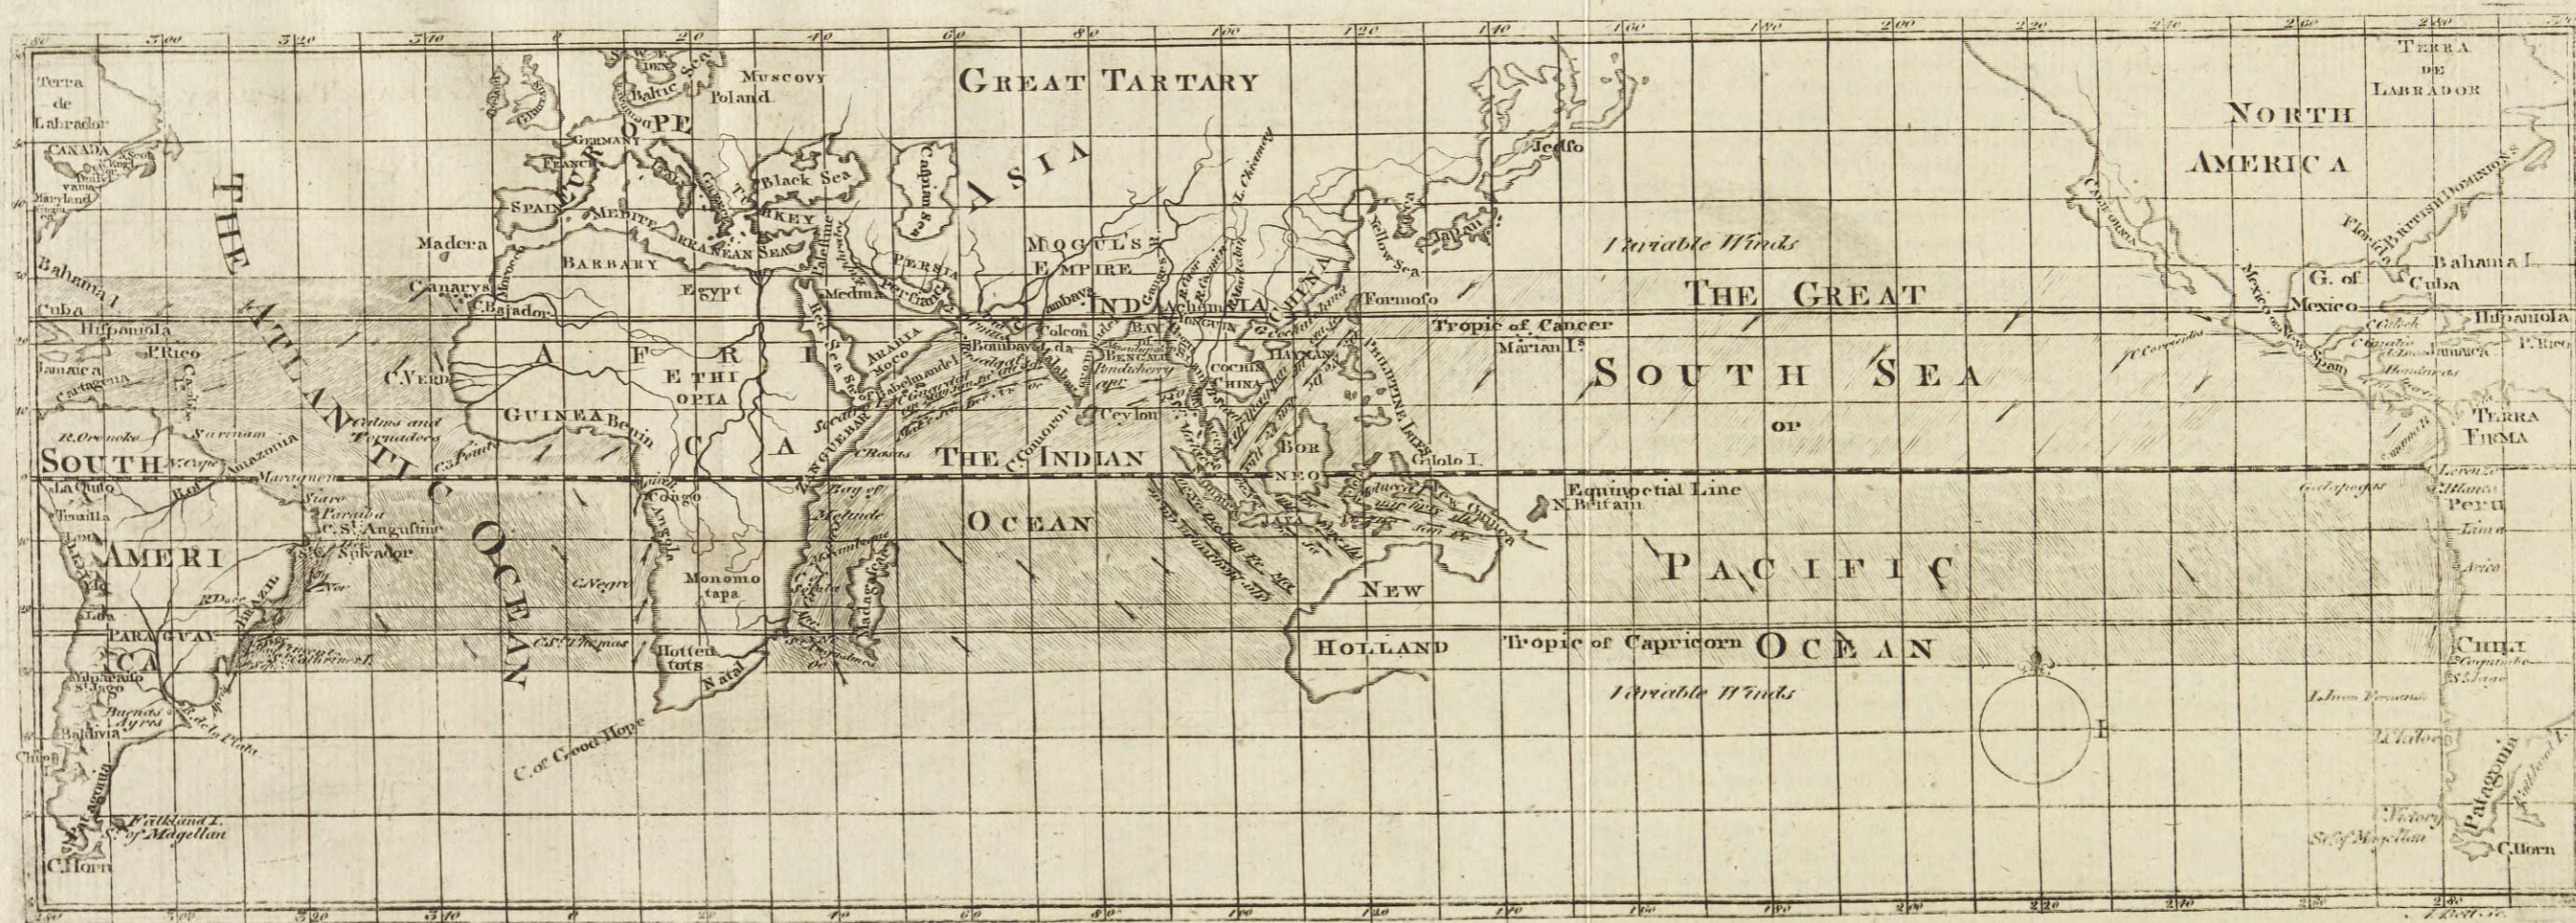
280 300 320 340 0 20 40 60 80 100 120 140 160 180 200 220 240 260 280

Terra de Labrador

CANADA

N. Scot

Pensil vania

Maryland

THE ATLANTIC OCEAN

Muscovy

Poland

Baltic Sea

EUROPE

GERMANY

FRANCE

SPAIN

GREAT TARTARY

ASIA

Caspian Sea

Black Sea

TURKEY

MEDITERRANEAN SEA

BARBARY

Madera

Canarys

C. Bajador

Egypt

Palestine

PERSIA

Medina

MOGUL'S EMPIRE

INDIA

CHINA

Yellow Sea

Japan

Jeddo

Formosa

Tropic of Cancer

Marian Is.

Variable Winds

THE GREAT

SOUTH SEA

OR

PACIFIC

OCEAN

NORTH AMERICA

California

Florida

BRITISH DOMINIONS

Bahama I.

Cuba

G. of Mexico

Hispaniola

Mexico

New Spain

Jamaica

P. Rico

TERRA FIRMA

Peru

Lima

Arica

CHILI

Coquimbo

St. Jago

J. Juan Fernandez

Patagonia

C. Horn

Str. of Magellan

Bahama I.

Cuba

Hispaniola

P. Rico

Jamaica

Cartagena

C. Verd

AFRICA

ETHIOPIA

GUINEA

Benin

Calms and Tornadoes

ARABIA

Moco

Bombay

Colcon

Ceylon

Pondicherry

BENGAL

COCHIN CHINA

HAINAN

PHILIPPINE ISLES

Gilolo I.

BORNEO

THE INDIAN OCEAN

Equinoctial Line

N. Britain

New Guinea

NEW HOLLAND

Tropic of Capricorn

Variable Winds

SOUTH AMERICA

R. Oronoko

Surinam

Amazonia

Maragnan

Paraiba

C. St. Augustine

St. Salvador

PARAGUAY

Buenos Ayres

Rio de la Plata

Baldivia

Chiloe

Falkland I.

Str. of Magellan

C. Horn

Quito

Lima

Congo

Angola

Zanguebar

Melinde

Monomotapa

Madagascar

Hottentots

Natal

C. of Good Hope

C. Negro

St. Thomas

Sofala

Mozambique

Galapagos

St. Helena

280 300 320 340 0 20 40 60 80 100 120 140 160 180 200 220 240 260 280